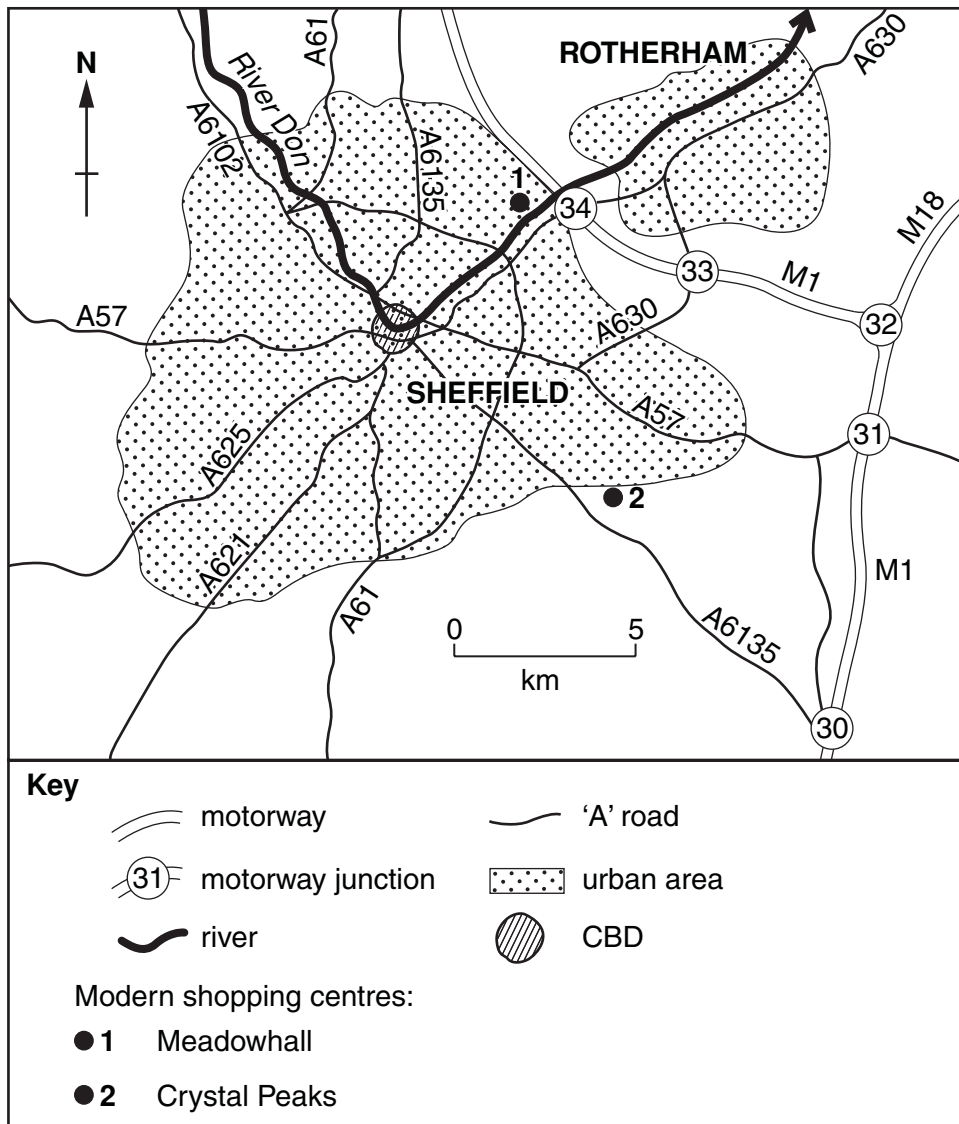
N

A61

River Don

A6102

A6135

ROTHERHAM

A630

1

34

M18

33

M1

32

A57

A630

SHEFFIELD

A57

31

A625

2

A621

M1

A61

0 5
km

A6135

30

Key

motorway

'A' road

31 motorway junction

urban area

river

CBD

Modern shopping centres:

1 Meadowhall

2 Crystal Peaks